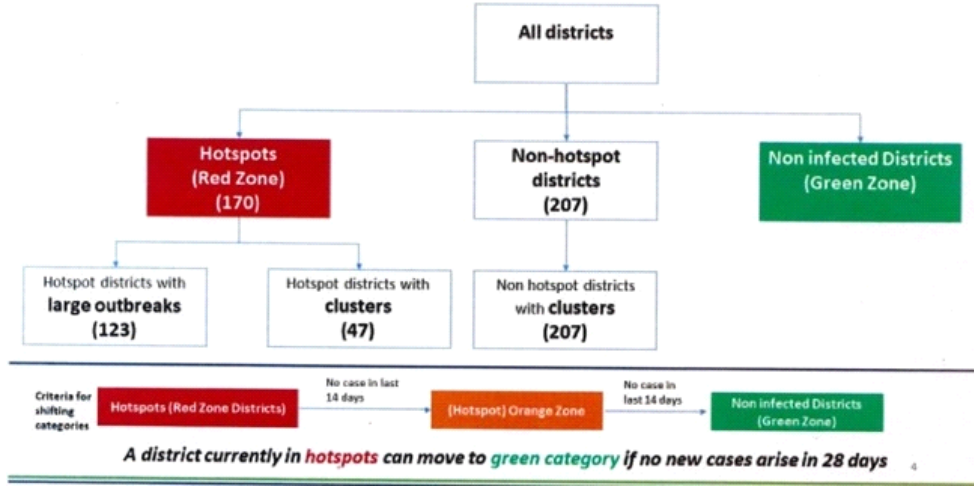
All districts

Hotspots (Red Zone) (170)

Non-hotspot districts (207)

Non infected Districts (Green Zone)

Hotspot districts with large outbreaks (123)

Hotspot districts with clusters (47)

Non hotspot districts with clusters (207)

Criteria for shifting categories

Hotspots (Red Zone Districts)

No case in last 14 days

(Hotspot) Orange Zone

No case in last 14 days

Non infected Districts (Green Zone)

A district currently in hotspots can move to green category if no new cases arise in 28 days

4